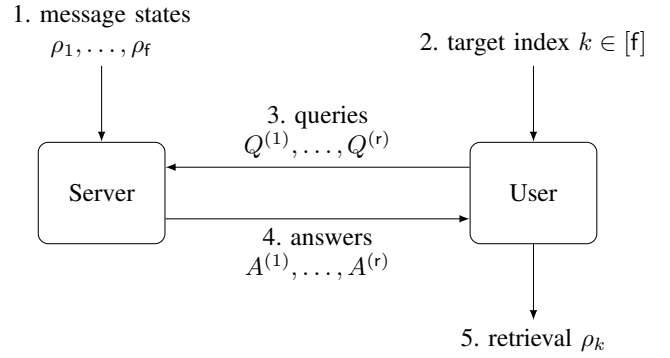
1. message states
$\rho_1, \ldots, \rho_\mathsf{f}$

2. target index $k \in [\mathsf{f}]$

3. queries
$Q^{(1)}, \ldots, Q^{(\mathsf{r})}$

Server

User

4. answers
$A^{(1)}, \ldots, A^{(\mathsf{r})}$

5. retrieval $\rho_k$